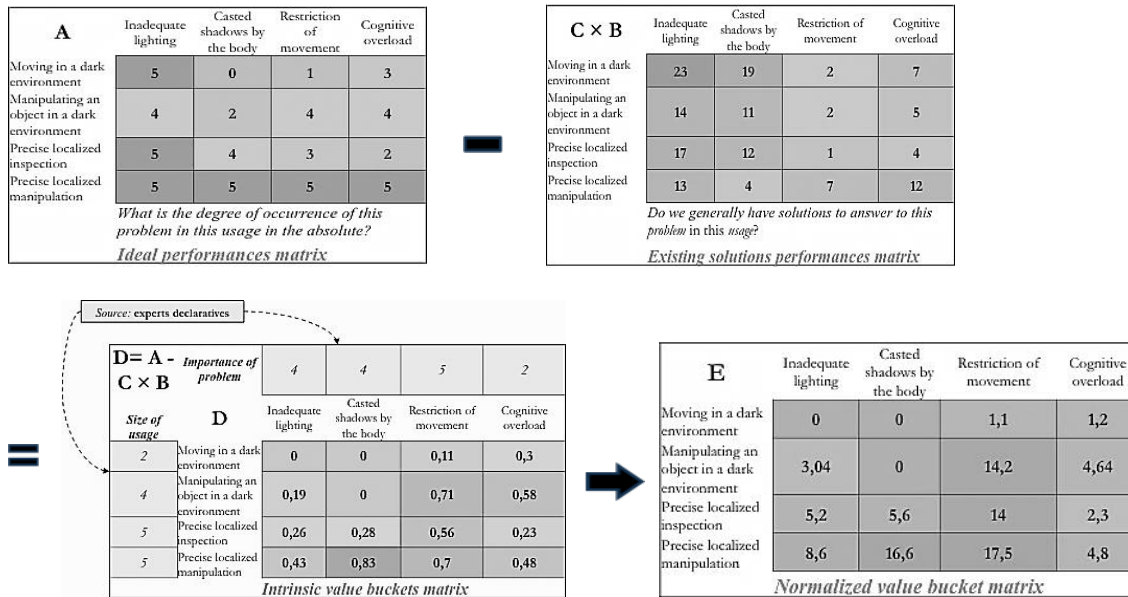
| A | Inadequate lighting | Casted shadows by the body | Restriction of movement | Cognitive overload |
|---|---|---|---|---|
| Moving in a dark environment | 5 | 0 | 1 | 3 |
| Manipulating an object in a dark environment | 4 | 2 | 4 | 4 |
| Precise localized inspection | 5 | 4 | 3 | 2 |
| Precise localized manipulation | 5 | 5 | 5 | 5 |

What is the degree of occurrence of this problem in this usage in the absolute?

Ideal performances matrix

| C × B | Inadequate lighting | Casted shadows by the body | Restriction of movement | Cognitive overload |
|---|---|---|---|---|
| Moving in a dark environment | 23 | 19 | 2 | 7 |
| Manipulating an object in a dark environment | 14 | 11 | 2 | 5 |
| Precise localized inspection | 17 | 12 | 1 | 4 |
| Precise localized manipulation | 13 | 4 | 7 | 12 |

Do we generally have solutions to answer to this problem in this usage?

Existing solutions performances matrix

Source: experts declaratives

=

| D= A - C × B | Importance of problem | 4 | 4 | 5 | 2 |
|---|---|---|---|---|---|
| Size of usage | D | Inadequate lighting | Casted shadows by the body | Restriction of movement | Cognitive overload |
| 2 | Moving in a dark environment | 0 | 0 | 0,11 | 0,3 |
| 4 | Manipulating an object in a dark environment | 0,19 | 0 | 0,71 | 0,58 |
| 5 | Precise localized inspection | 0,26 | 0,28 | 0,56 | 0,23 |
| 5 | Precise localized manipulation | 0,43 | 0,83 | 0,7 | 0,48 |

Intrinsic value buckets matrix

| E | Inadequate lighting | Casted shadows by the body | Restriction of movement | Cognitive overload |
|---|---|---|---|---|
| Moving in a dark environment | 0 | 0 | 1,1 | 1,2 |
| Manipulating an object in a dark environment | 3,04 | 0 | 14,2 | 4,64 |
| Precise localized inspection | 5,2 | 5,6 | 14 | 2,3 |
| Precise localized manipulation | 8,6 | 16,6 | 17,5 | 4,8 |

Normalized value bucket matrix